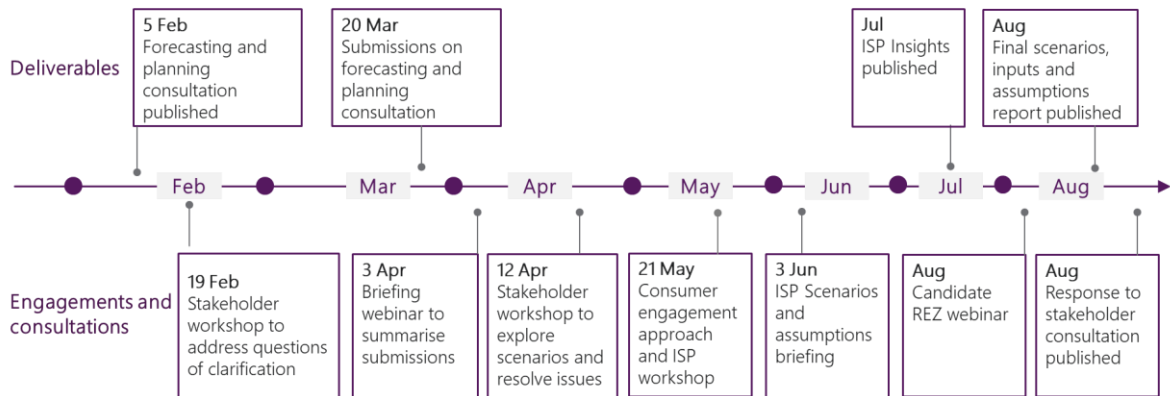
Deliverables

5 Feb
Forecasting and planning consultation published

20 Mar
Submissions on forecasting and planning consultation

Jul
ISP Insights published

Aug
Final scenarios, inputs and assumptions report published

Feb

Mar

Apr

May

Jun

Jul

Aug

Engagements and consultations

19 Feb
Stakeholder workshop to address questions of clarification

3 Apr
Briefing webinar to summarise submissions

12 Apr
Stakeholder workshop to explore scenarios and resolve issues

21 May
Consumer engagement approach and ISP workshop

3 Jun
ISP Scenarios and assumptions briefing

Aug
Candidate REZ webinar

Aug
Response to stakeholder consultation published